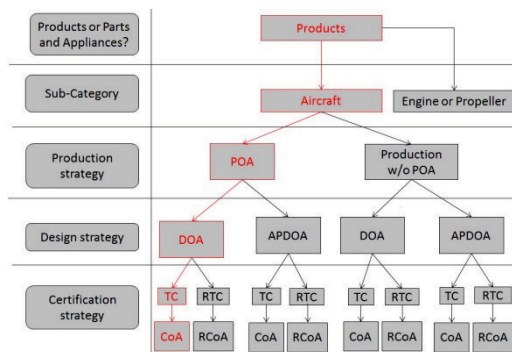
Products or Parts and Appliances?

Products

Sub-Category

Aircraft

Engine or Propeller

Production strategy

POA

Production w/o POA

Design strategy

DOA

APDOA

DOA

APDOA

Certification strategy

TC

RTC

TC

RTC

TC

RTC

TC

RTC

CoA

RCoA

CoA

RCoA

CoA

RCoA

CoA

RCoA